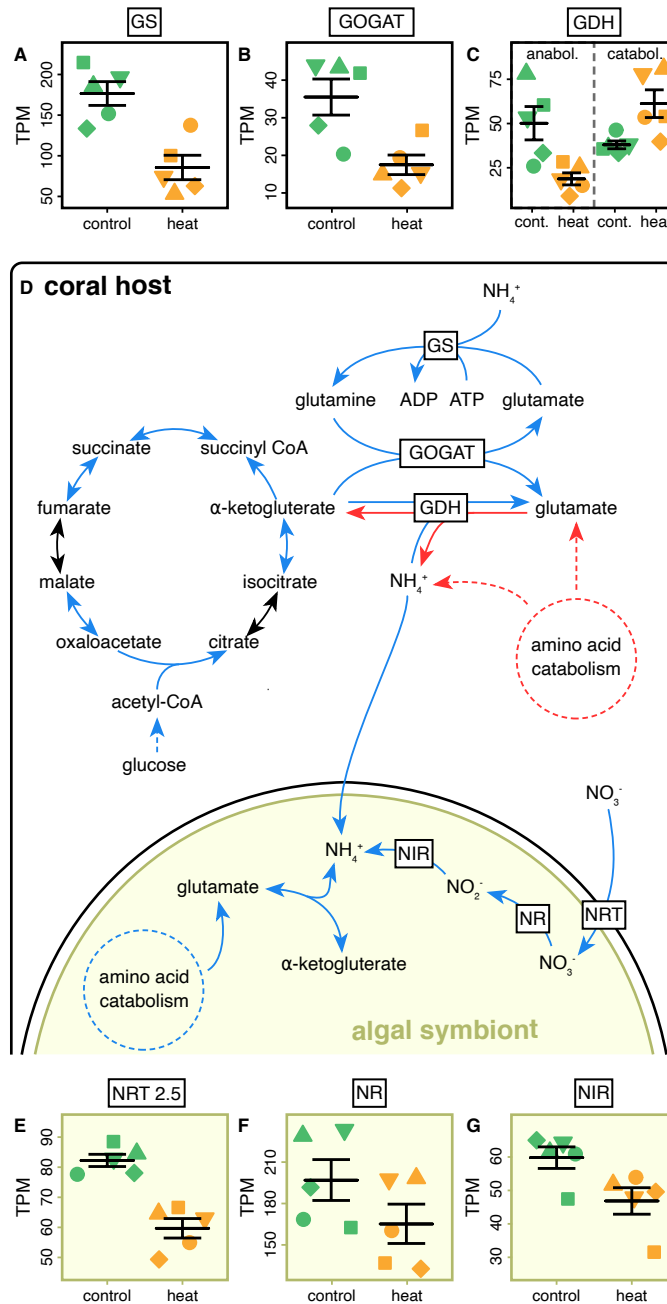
GS
A
TPM
200
150
100
50
control heat

GOGAT
B
TPM
40
30
20
10
control heat

GDH
C
anabol. catabol.
TPM
75
50
25
cont. heat cont. hea

D coral host

$NH_4^+$
GS
glutamine ADP ATP glutamate
GOGAT
succinate succinyl CoA
fumarate α-ketogluterate
GDH
glutamate
$NH_4^+$
malate isocitrate
oxaloacetate citrate
amino acid catabolism
acetyl-CoA
glucose

$NO_3^-$
$NH_4^+$ NIR
glutamate $NO_2^-$
NR NRT
amino acid catabolism α-ketogluterate $NO_3^-$
algal symbiont

NRT 2.5
E
TPM
90
80
70
60
50
control heat

NR
F
TPM
210
180
150
control heat

NIR
G
TPM
60
50
40
30
control heat